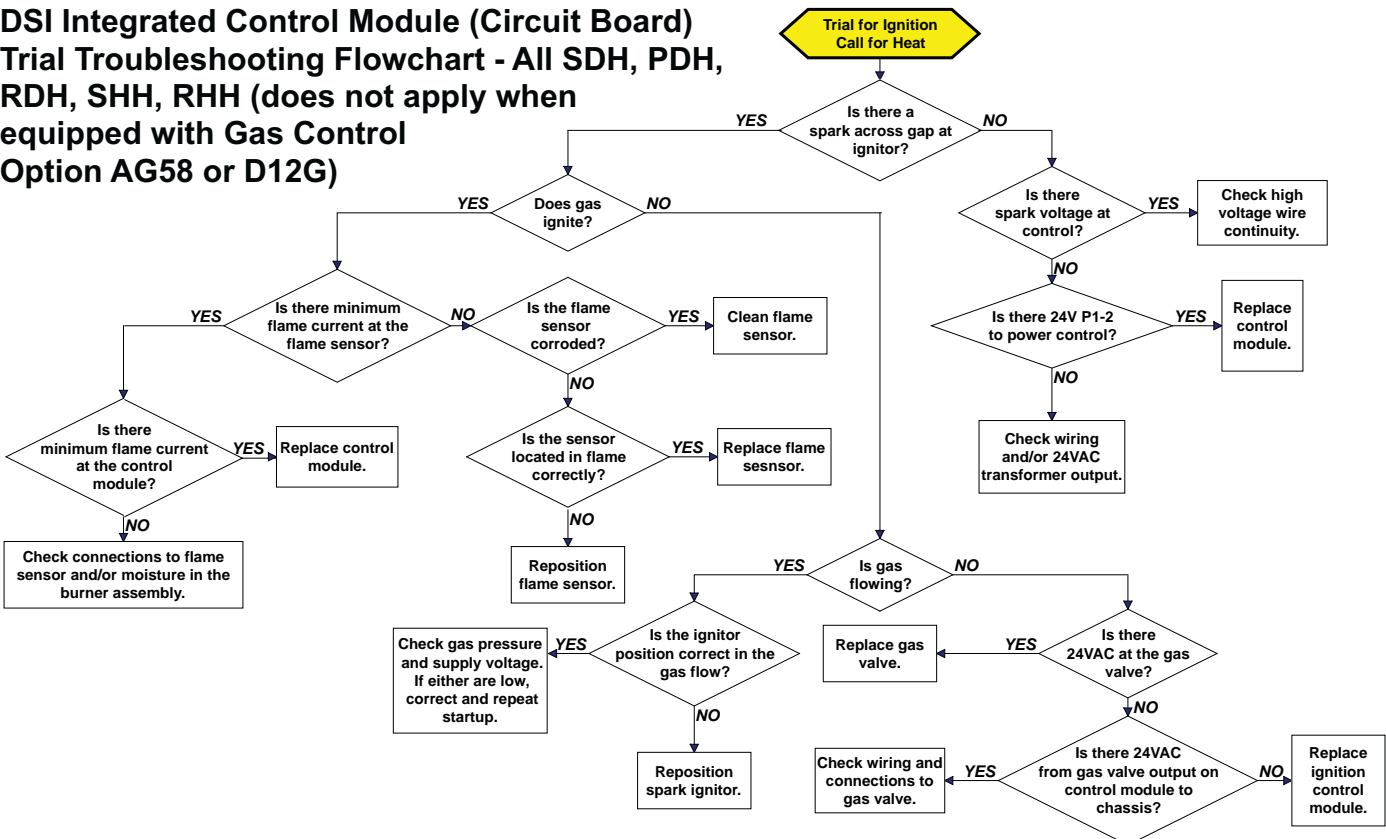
DSI Integrated Control Module (Circuit Board) Trial Troubleshooting Flowchart - All SDH, PDH, RDH, SHH, RHH (does not apply when equipped with Gas Control Option AG58 or D12G)

Trial for Ignition Call for Heat

Is there a spark across gap at ignitor?

YES

NO

Does gas ignite?

YES

NO

Is there spark voltage at control?

YES

Check high voltage wire continuity.

NO

Is there minimum flame current at the flame sensor?

YES

NO

Is the flame sensor corroded?

YES

Clean flame sensor.

NO

Is there 24V P1-2 to power control?

YES

Replace control module.

NO

Check wiring and/or 24VAC transformer output.

Is there minimum flame current at the control module?

YES

Replace control module.

NO

Check connections to flame sensor and/or moisture in the burner assembly.

Is the sensor located in flame correctly?

YES

Replace flame sesnsor.

NO

Reposition flame sensor.

Is gas flowing?

YES

NO

Is the ignitor position correct in the gas flow?

YES

Check gas pressure and supply voltage. If either are low, correct and repeat startup.

NO

Reposition spark ignitor.

Is there 24VAC at the gas valve?

YES

Replace gas valve.

NO

Is there 24VAC from gas valve output on control module to chassis?

YES

Check wiring and connections to gas valve.

NO

Replace ignition control module.